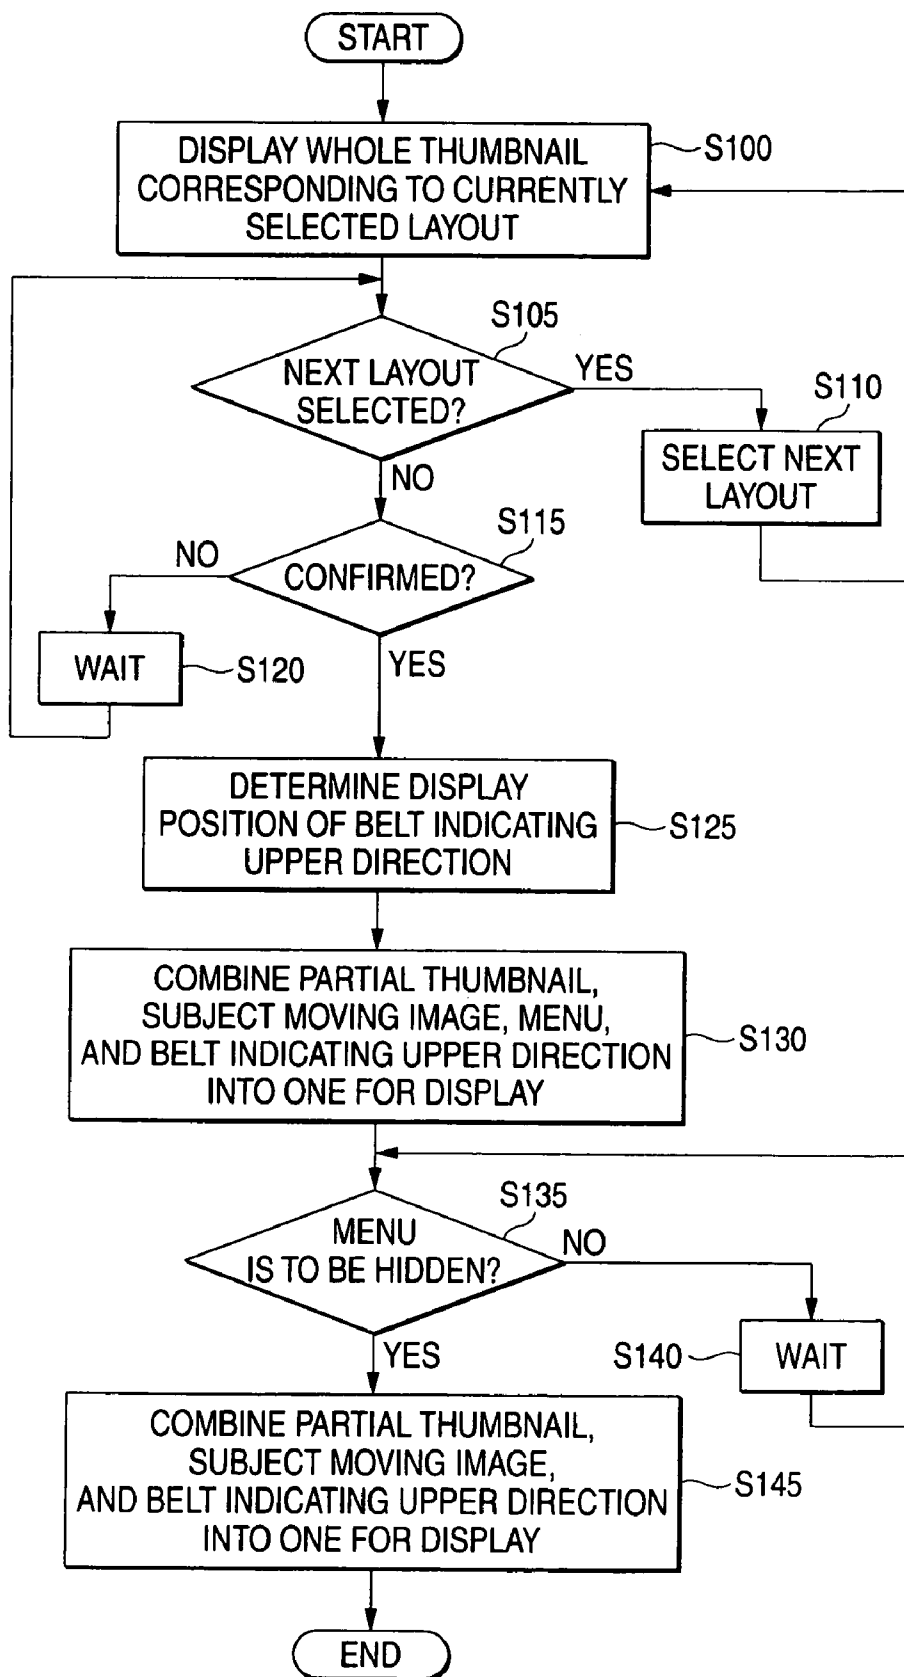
START

DISPLAY WHOLE THUMBNAIL CORRESPONDING TO CURRENTLY SELECTED LAYOUT

S100

S105

NEXT LAYOUT SELECTED?

YES

S110

SELECT NEXT LAYOUT

NO

S115

NO

CONFIRMED?

WAIT

S120

YES

DETERMINE DISPLAY POSITION OF BELT INDICATING UPPER DIRECTION

S125

COMBINE PARTIAL THUMBNAIL, SUBJECT MOVING IMAGE, MENU, AND BELT INDICATING UPPER DIRECTION INTO ONE FOR DISPLAY

S130

S135

MENU IS TO BE HIDDEN?

NO

YES

S140

WAIT

COMBINE PARTIAL THUMBNAIL, SUBJECT MOVING IMAGE, AND BELT INDICATING UPPER DIRECTION INTO ONE FOR DISPLAY

S145

END